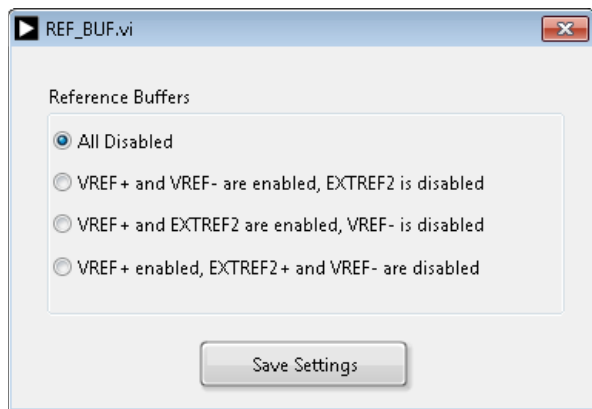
REF_BUF.vi

Reference Buffers

All Disabled

VREF+ and VREF- are enabled, EXTREF2 is disabled

VREF+ and EXTREF2 are enabled, VREF- is disabled

VREF+ enabled, EXTREF2+ and VREF- are disabled

Save Settings